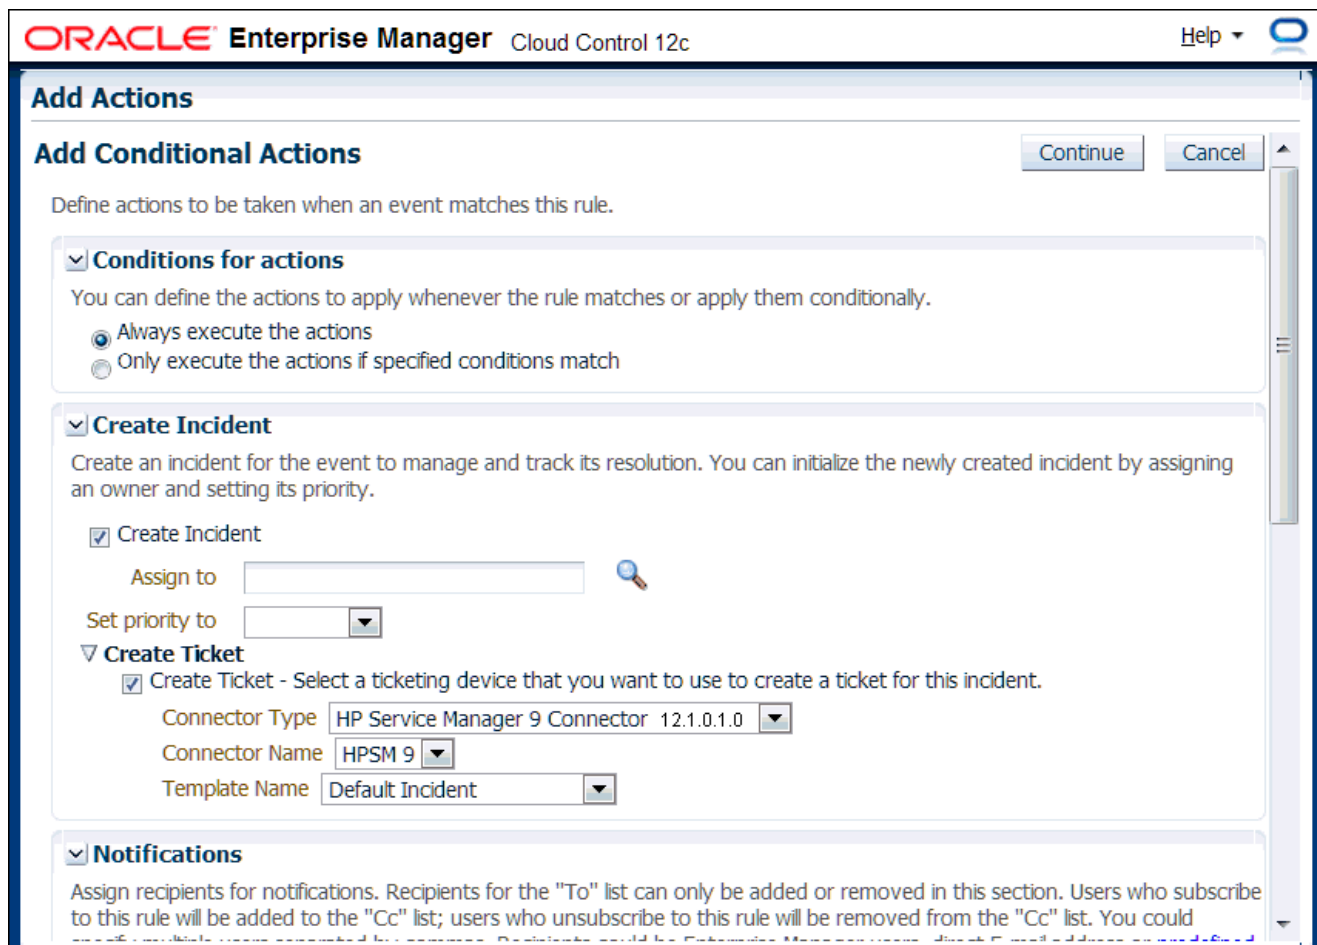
ORACLE Enterprise Manager Cloud Control 12c

Help

Add Actions

Add Conditional Actions

Continue Cancel

Define actions to be taken when an event matches this rule.

Conditions for actions

You can define the actions to apply whenever the rule matches or apply them conditionally.

Always execute the actions

Only execute the actions if specified conditions match

Create Incident

Create an incident for the event to manage and track its resolution. You can initialize the newly created incident by assigning an owner and setting its priority.

Create Incident

Assign to

Set priority to

Create Ticket

Create Ticket - Select a ticketing device that you want to use to create a ticket for this incident.

Connector Type HP Service Manager 9 Connector 12.1.0.1.0

Connector Name HPSM 9

Template Name Default Incident

Notifications

Assign recipients for notifications. Recipients for the "To" list can only be added or removed in this section. Users who subscribe to this rule will be added to the "Cc" list; users who unsubscribe to this rule will be removed from the "Cc" list. You could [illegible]